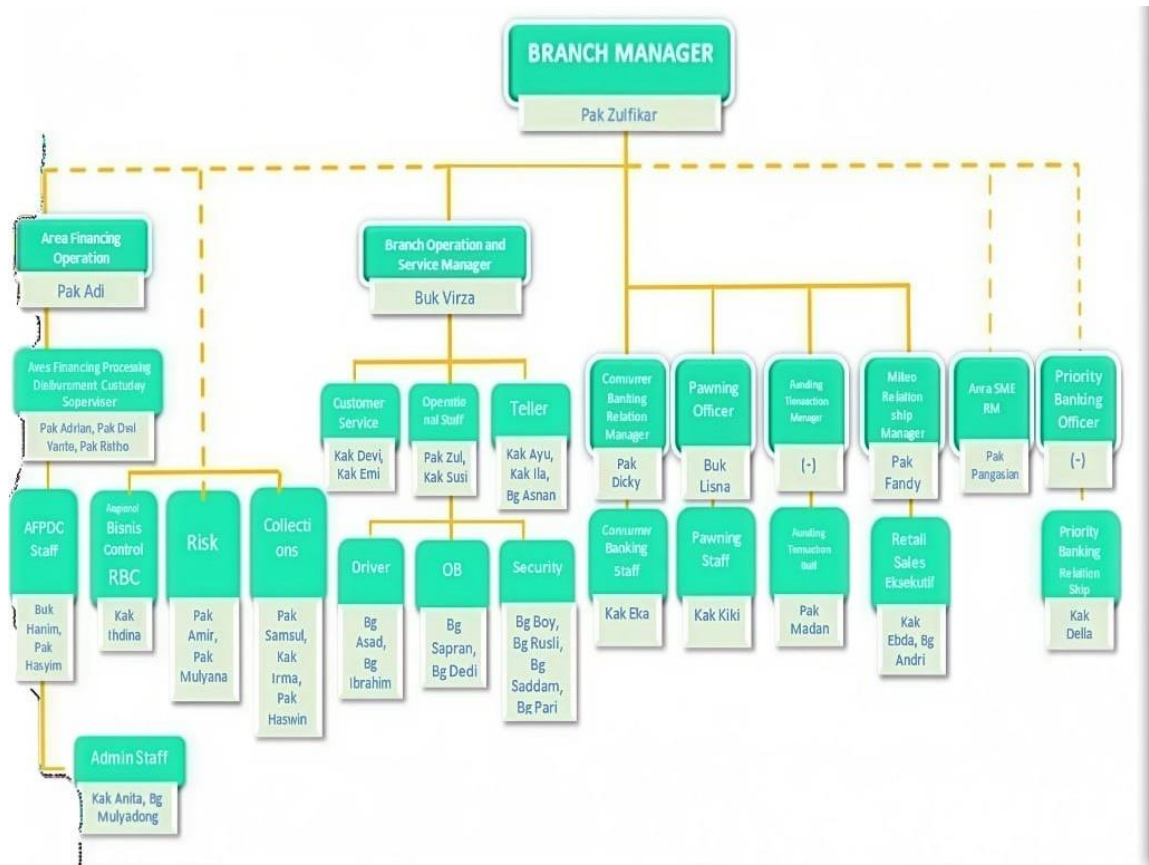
BRANCH MANAGER
Pak Zulfikar

Area Financing Operation
Pak Adi

Aves Financing Processing Disbursement Custuday Soperviser
Pak Adrian, Pak Dwi Vante, Pak Ritho

AFPDC Staff
Buk Hanim, Pak Hasyim

Regional Bisnis Control RBC
Kak thdina

Risk
Pak Amir, Pak Mulyana

Collections
Pak Samsul, Kak Irma, Pak Haswin

Admin Staff
Kak Anita, Bg Mulyadong

Branch Operation and Service Manager
Buk Virza

Customer Service
Kak Devi, Kak Emi

Operational Staff
Pak Zul, Kak Susi

Teller
Kak Ayu, Kak Ila, Bg Asnan

Driver
Bg Asad, Bg Ibrahim

OB
Bg Sapran, Bg Dedi

Security
Bg Boy, Bg Rusli, Bg Saddam, Bg Pari

Consumer Banking Relation Manager
Pak Dicky

Consumer Banking Staff
Kak Eka

Pawning Officer
Buk Lisna

Pawning Staff
Kak Kiki

Funding Transaction Manager
(-)

Funding Transaction Staff
Pak Madan

Mikro Relationship Manager
Pak Fandy

Retail Sales Eksekutif
Kak Ebda, Bg Andri

Area SME RM
Pak Pangasian

Priority Banking Officer
(-)

Priority Banking Relation Ship
Kak Della